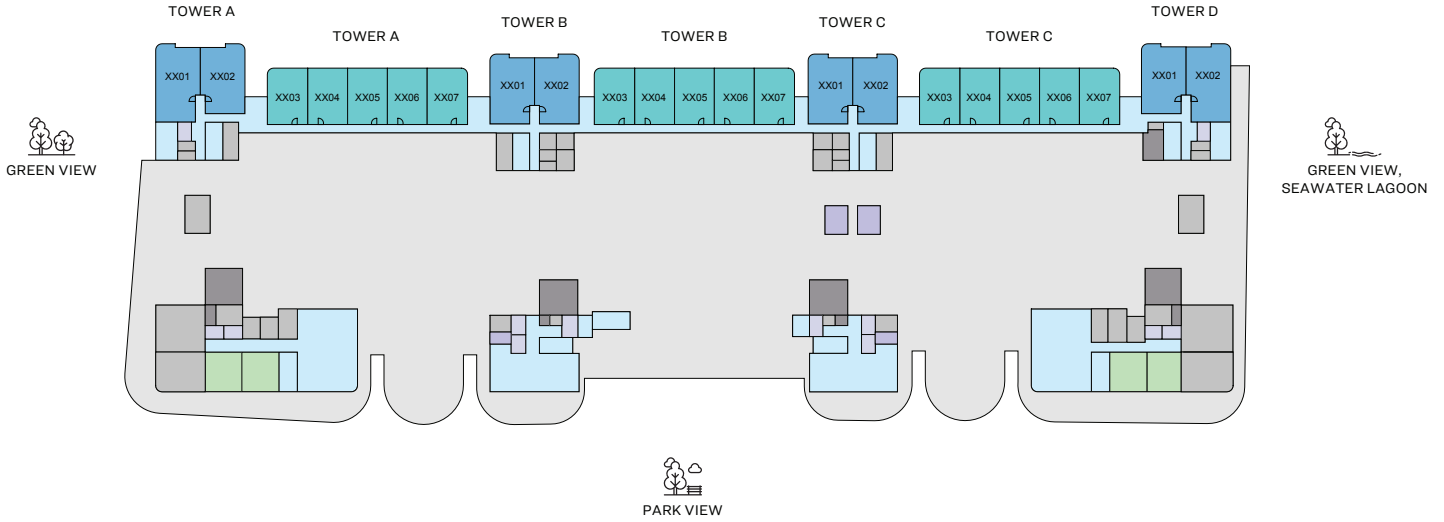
TOWER A
TOWER A
TOWER B
TOWER B
TOWER C
TOWER C
TOWER D

XX01 XX02
XX03 XX04 XX05 XX06 XX07
XX01 XX02
XX03 XX04 XX05 XX06 XX07
XX01 XX02
XX03 XX04 XX05 XX06 XX07
XX01 XX02

GREEN VIEW

GREEN VIEW, SEAWATER LAGOON

PARK VIEW